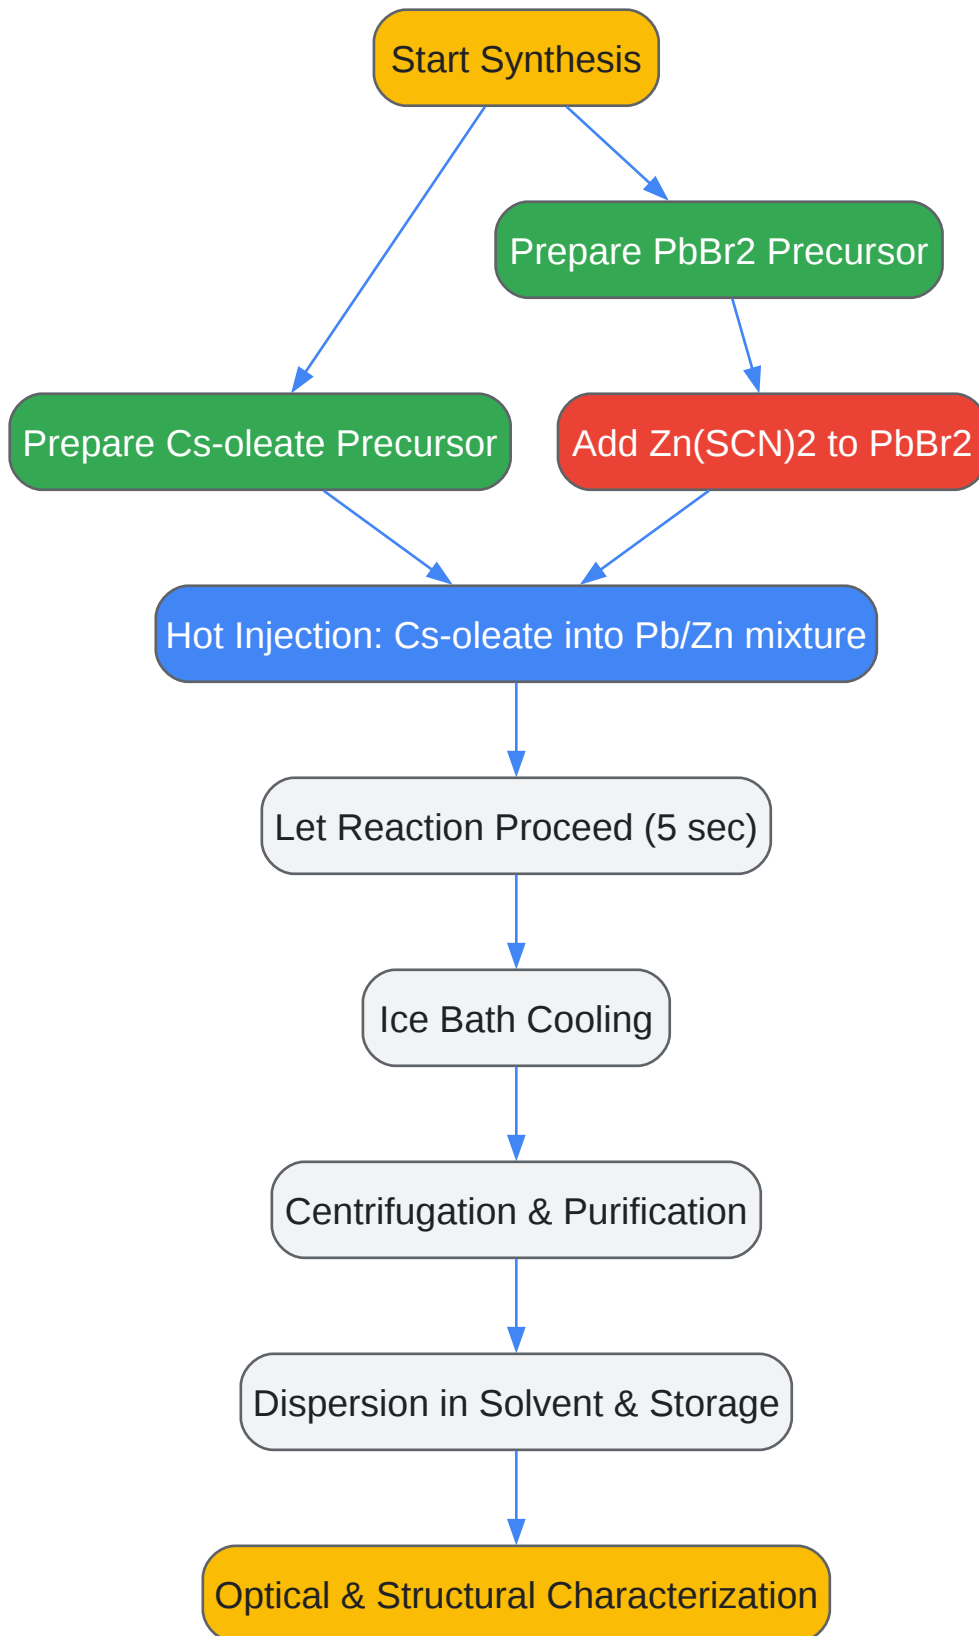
Start Synthesis

Prepare PbBr2 Precursor

Prepare Cs-oleate Precursor

Add Zn(SCN)2 to PbBr2

Hot Injection: Cs-oleate into Pb/Zn mixture

Let Reaction Proceed (5 sec)

Ice Bath Cooling

Centrifugation & Purification

Dispersion in Solvent & Storage

Optical & Structural Characterization